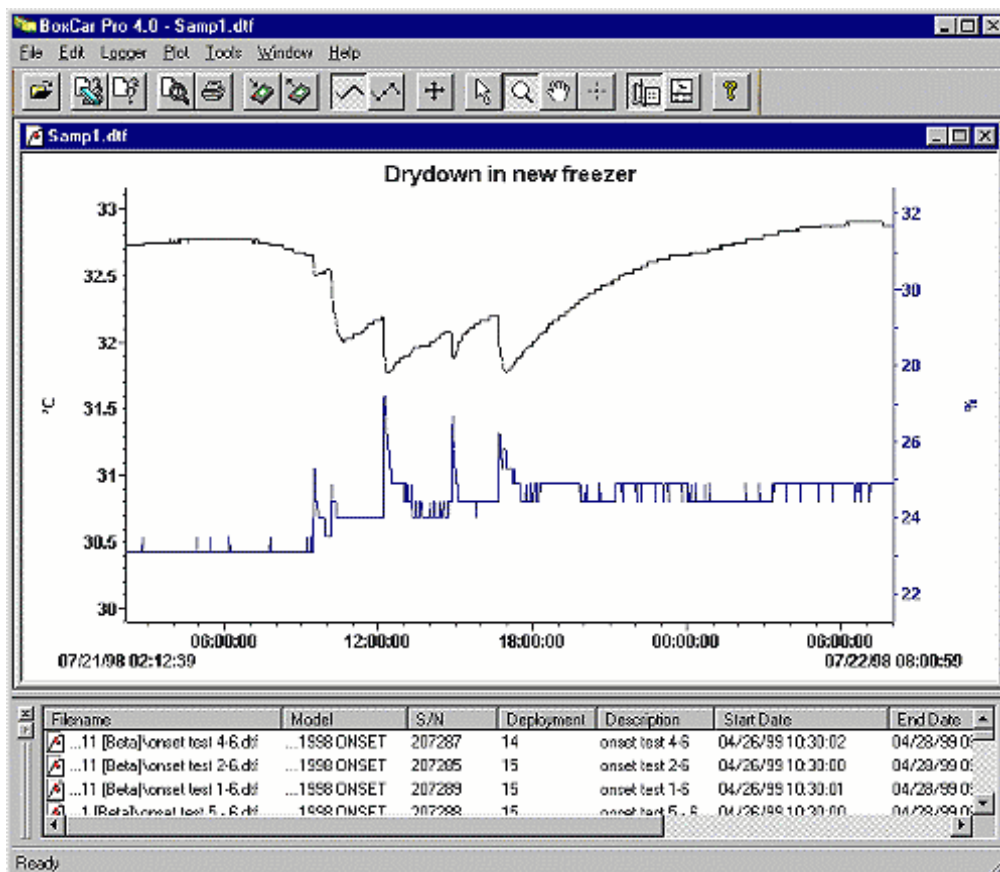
BoxCar Pro 4.0 - Samp1.dtf

File Edit Logger Plot Tools Window Help

Samp1.dtf

Drydown in new freezer

33
32.5
32
31.5
31
30.5
30

°C

32
30
28
26
24
22

%

06:00:00
12:00:00
18:00:00
00:00:00
06:00:00

07/21/98 02:12:39
07/22/98 08:00:59

| Filename | Model | S/N | Deployment | Description | Start Date | End Date |
|---|---|---|---|---|---|---|
| ...11 [Beta]\onset test 4-6.dtf | ...1998 ONSET | 207287 | 14 | onset test 4-6 | 04/26/99 10:30:02 | 04/28/99 0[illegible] |
| ...11 [Beta]\onset test 2-6.dtf | ...1998 ONSET | 207285 | 15 | onset test 2-6 | 04/26/99 10:30:00 | 04/28/99 0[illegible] |
| ...11 [Beta]\onset test 1-6.dtf | ...1998 ONSET | 207289 | 15 | onset test 1-6 | 04/26/99 10:30:01 | 04/28/99 0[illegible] |
| ...1 [Beta]\onset test 5 - 6.dtf | ...1998 ONSET | 207288 | 15 | onset test 5 - 6 | 04/26/99 10:30:00 | 04/28/99 0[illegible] |

Ready